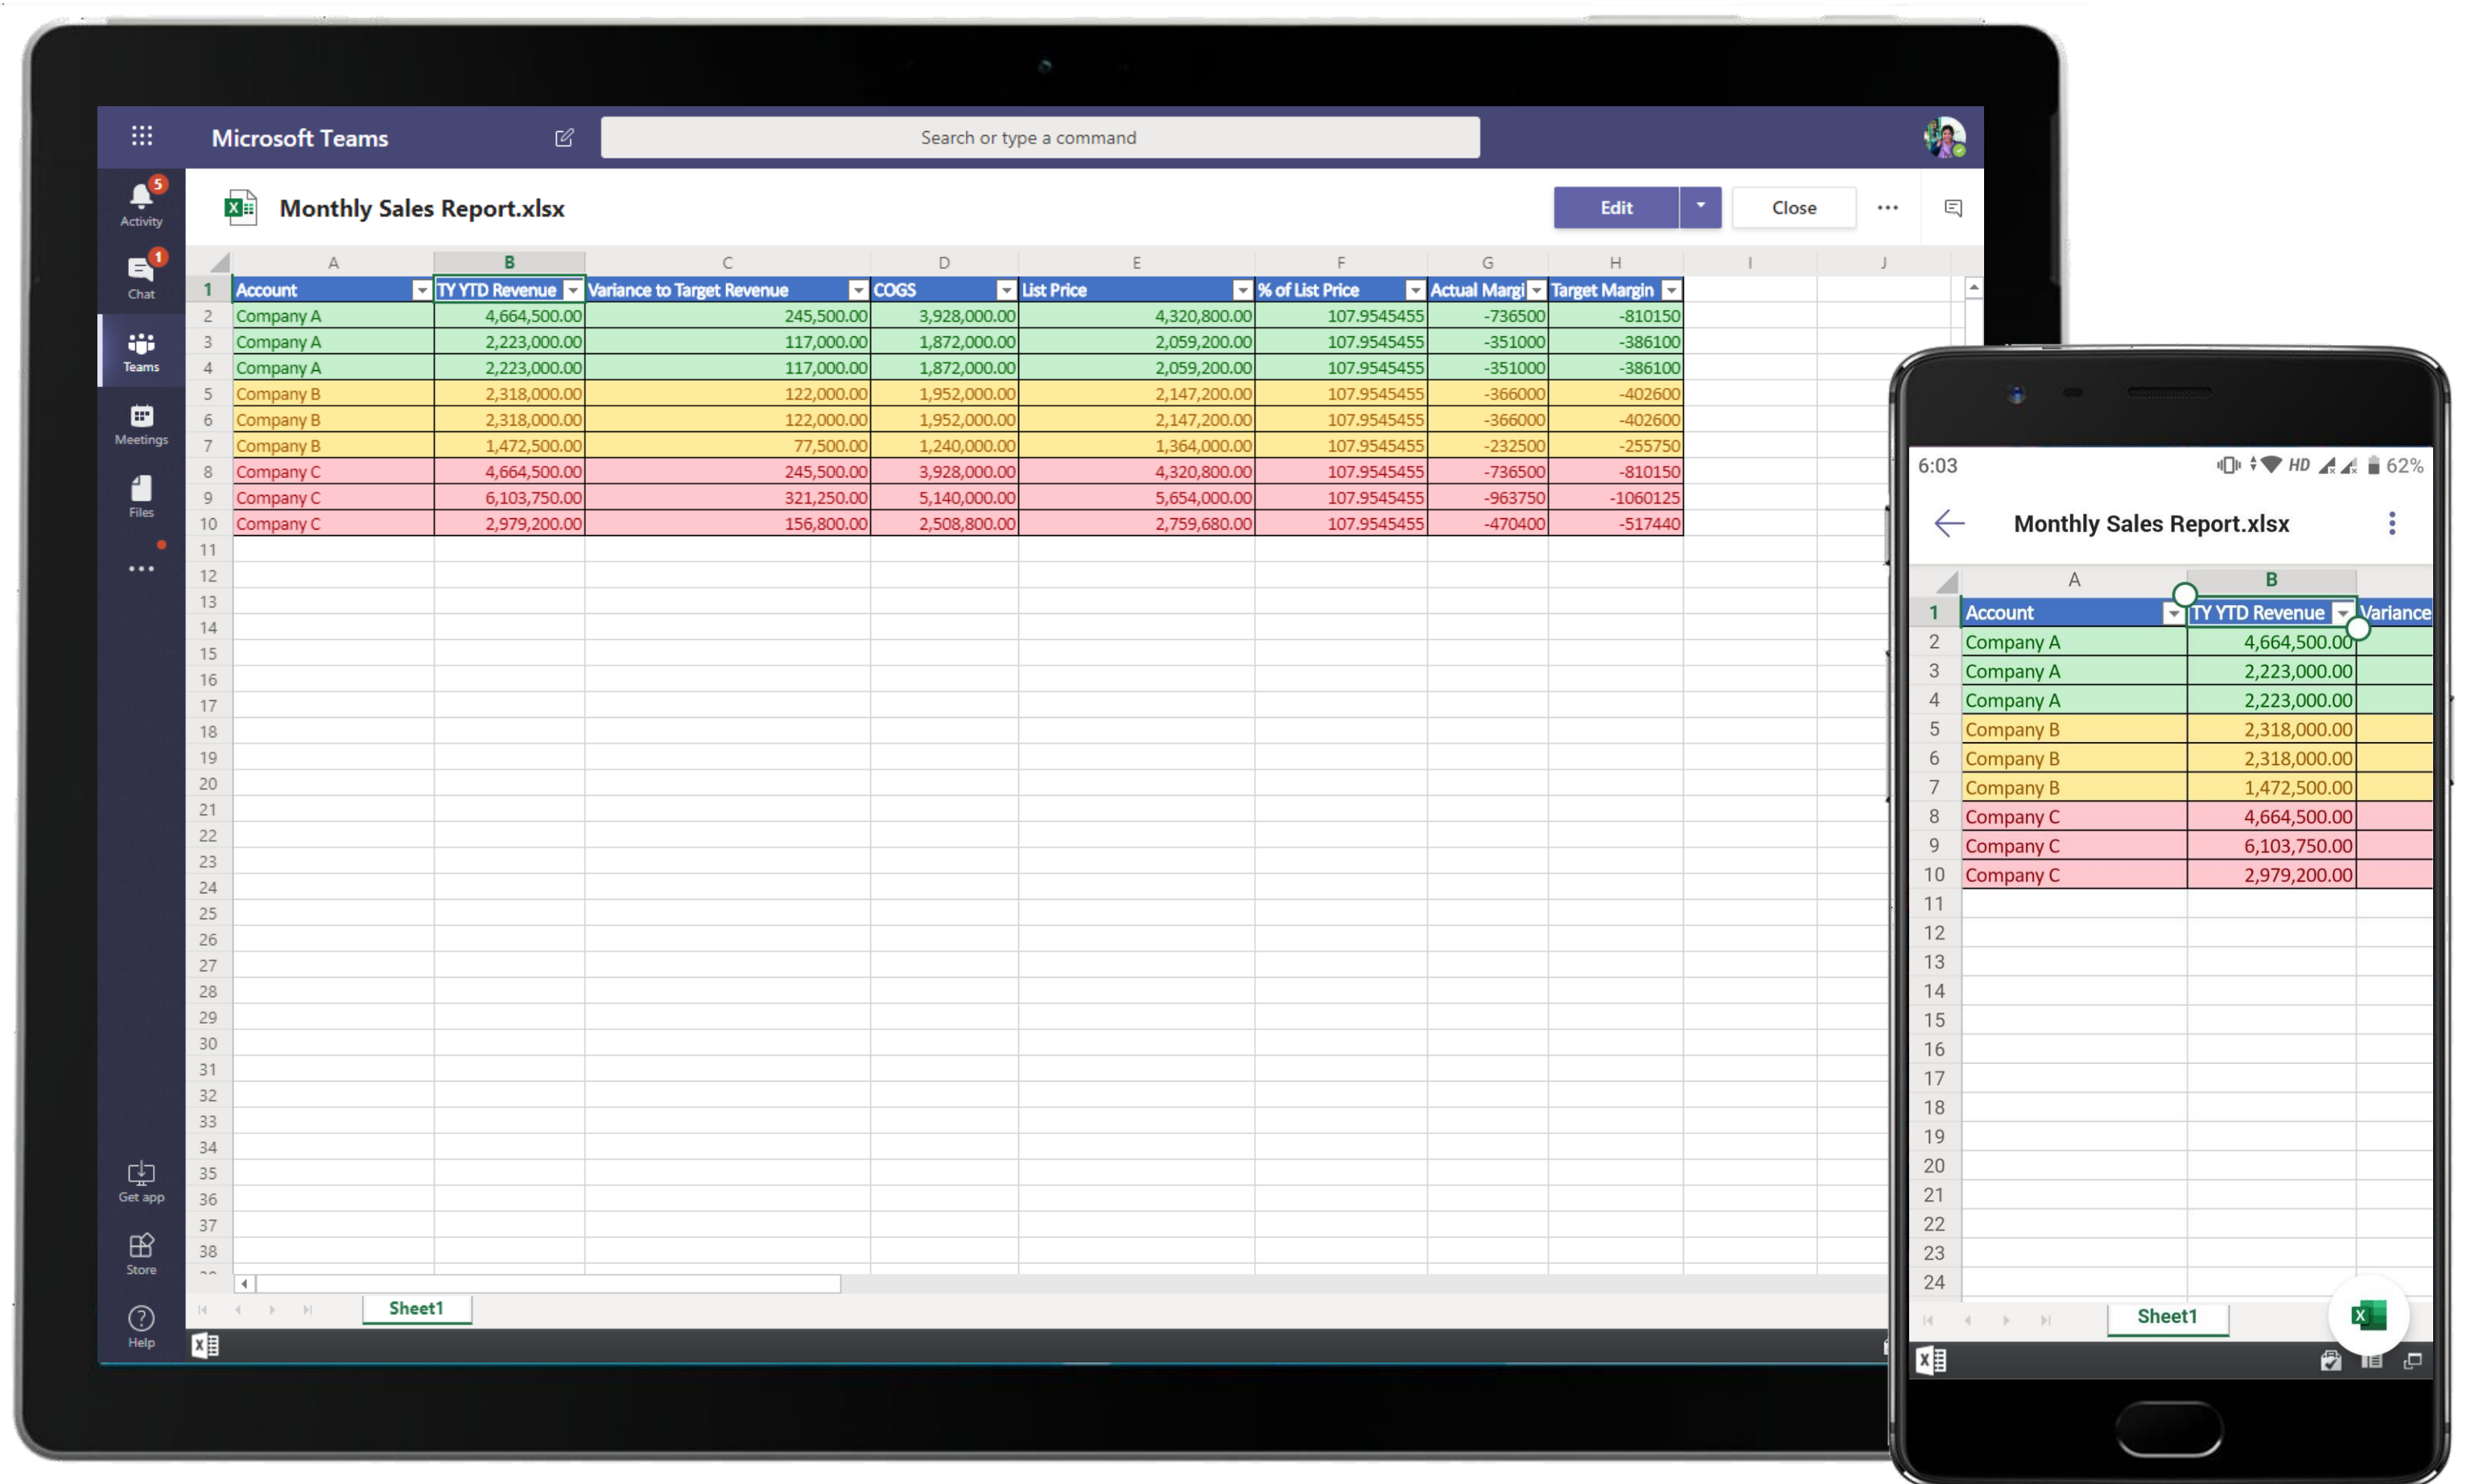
Microsoft Teams

Search or type a command

Activity 5
Chat 1
Teams
Meetings
Files
...
Get app
Store
Help

Monthly Sales Report.xlsx

Edit
Close
...

| | A | B | C | D | E | F | G | H | I | J |
|---|---|---|---|---|---|---|---|---|---|---|
| 1 | Account | TY YTD Revenue | Variance to Target Revenue | COGS | List Price | % of List Price | Actual Margi | Target Margin | | |
| 2 | Company A | 4,664,500.00 | 245,500.00 | 3,928,000.00 | 4,320,800.00 | 107.9545455 | -736500 | -810150 | | |
| 3 | Company A | 2,223,000.00 | 117,000.00 | 1,872,000.00 | 2,059,200.00 | 107.9545455 | -351000 | -386100 | | |
| 4 | Company A | 2,223,000.00 | 117,000.00 | 1,872,000.00 | 2,059,200.00 | 107.9545455 | -351000 | -386100 | | |
| 5 | Company B | 2,318,000.00 | 122,000.00 | 1,952,000.00 | 2,147,200.00 | 107.9545455 | -366000 | -402600 | | |
| 6 | Company B | 2,318,000.00 | 122,000.00 | 1,952,000.00 | 2,147,200.00 | 107.9545455 | -366000 | -402600 | | |
| 7 | Company B | 1,472,500.00 | 77,500.00 | 1,240,000.00 | 1,364,000.00 | 107.9545455 | -232500 | -255750 | | |
| 8 | Company C | 4,664,500.00 | 245,500.00 | 3,928,000.00 | 4,320,800.00 | 107.9545455 | -736500 | -810150 | | |
| 9 | Company C | 6,103,750.00 | 321,250.00 | 5,140,000.00 | 5,654,000.00 | 107.9545455 | -963750 | -1060125 | | |
| 10 | Company C | 2,979,200.00 | 156,800.00 | 2,508,800.00 | 2,759,680.00 | 107.9545455 | -470400 | -517440 | | |

11 12 13 14 15 16 17 18 19 20 21 22 23 24 25 26 27 28 29 30 31 32 33 34 35 36 37 38

Sheet1

6:03 HD 62%

Monthly Sales Report.xlsx

| | A | B | |
|---|---|---|---|
| 1 | Account | TY YTD Revenue | Variance |
| 2 | Company A | 4,664,500.00 | |
| 3 | Company A | 2,223,000.00 | |
| 4 | Company A | 2,223,000.00 | |
| 5 | Company B | 2,318,000.00 | |
| 6 | Company B | 2,318,000.00 | |
| 7 | Company B | 1,472,500.00 | |
| 8 | Company C | 4,664,500.00 | |
| 9 | Company C | 6,103,750.00 | |
| 10 | Company C | 2,979,200.00 | |

11 12 13 14 15 16 17 18 19 20 21 22 23 24

Sheet1